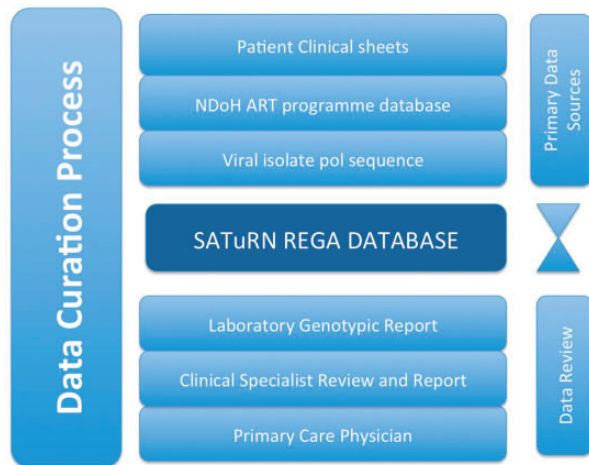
Data Curation Process

Patient Clinical sheets

NDoH ART programme database

Viral isolate pol sequence

Primary Data Sources

SATuRN REGA DATABASE

Laboratory Genotypic Report

Clinical Specialist Review and Report

Primary Care Physician

Data Review